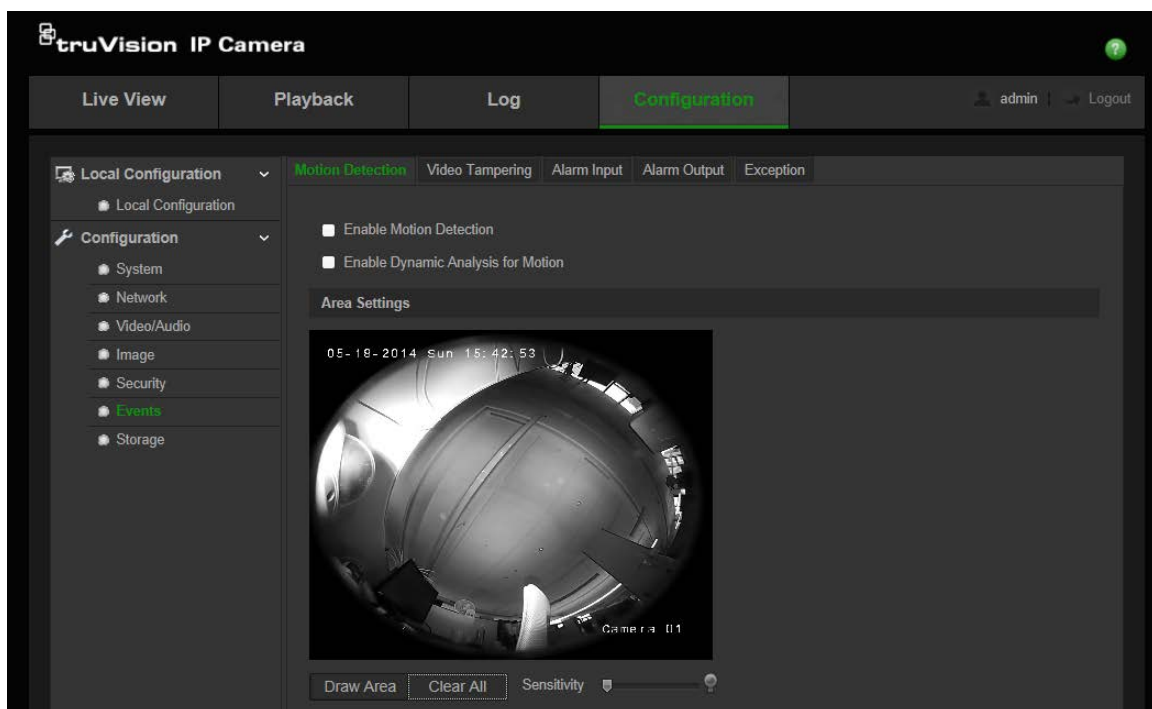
truVision IP Camera

Live View
Playback
Log
Configuration
admin
Logout

Local Configuration
Local Configuration
Configuration
System
Network
Video/Audio
Image
Security
Events
Storage

Motion Detection
Video Tampering
Alarm Input
Alarm Output
Exception

Enable Motion Detection
Enable Dynamic Analysis for Motion

Area Settings

05-19-2014 Sun 15:42:53

Camera 01

Draw Area
Clear All
Sensitivity